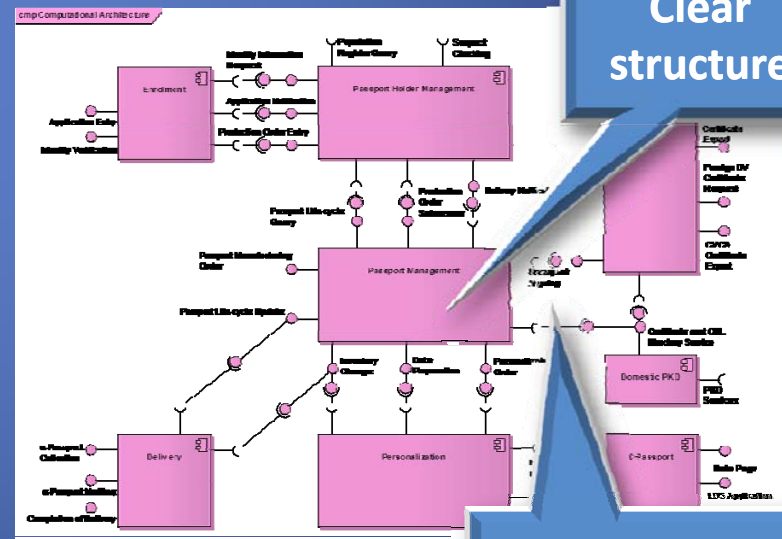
cmp Computational Architecture

Clear structure

Enrolment

Application Entry

Identity Verification

Identity Information Request

Application Information

Production Order Entry

Population Register Query

Suspect Checking

Passport Holder Management

Certificate Export

Foreign DV Certificate Request

CSCA Certificate Export

Passport Life-cycle Query

Production Order Submission

Delivery Notification

Passport Manufacturing Order

Passport Management

Passport Life-cycle Updates

Inventory Changes

Data Preparation

Personalization Order

Certificate and CRL Directory Service

Domestic PKD

PKD Services

e-Passport Collection

e-Passport Mailing

Completion of Delivery

Delivery

Personalization

e-Passport

Data Page

LDS Application